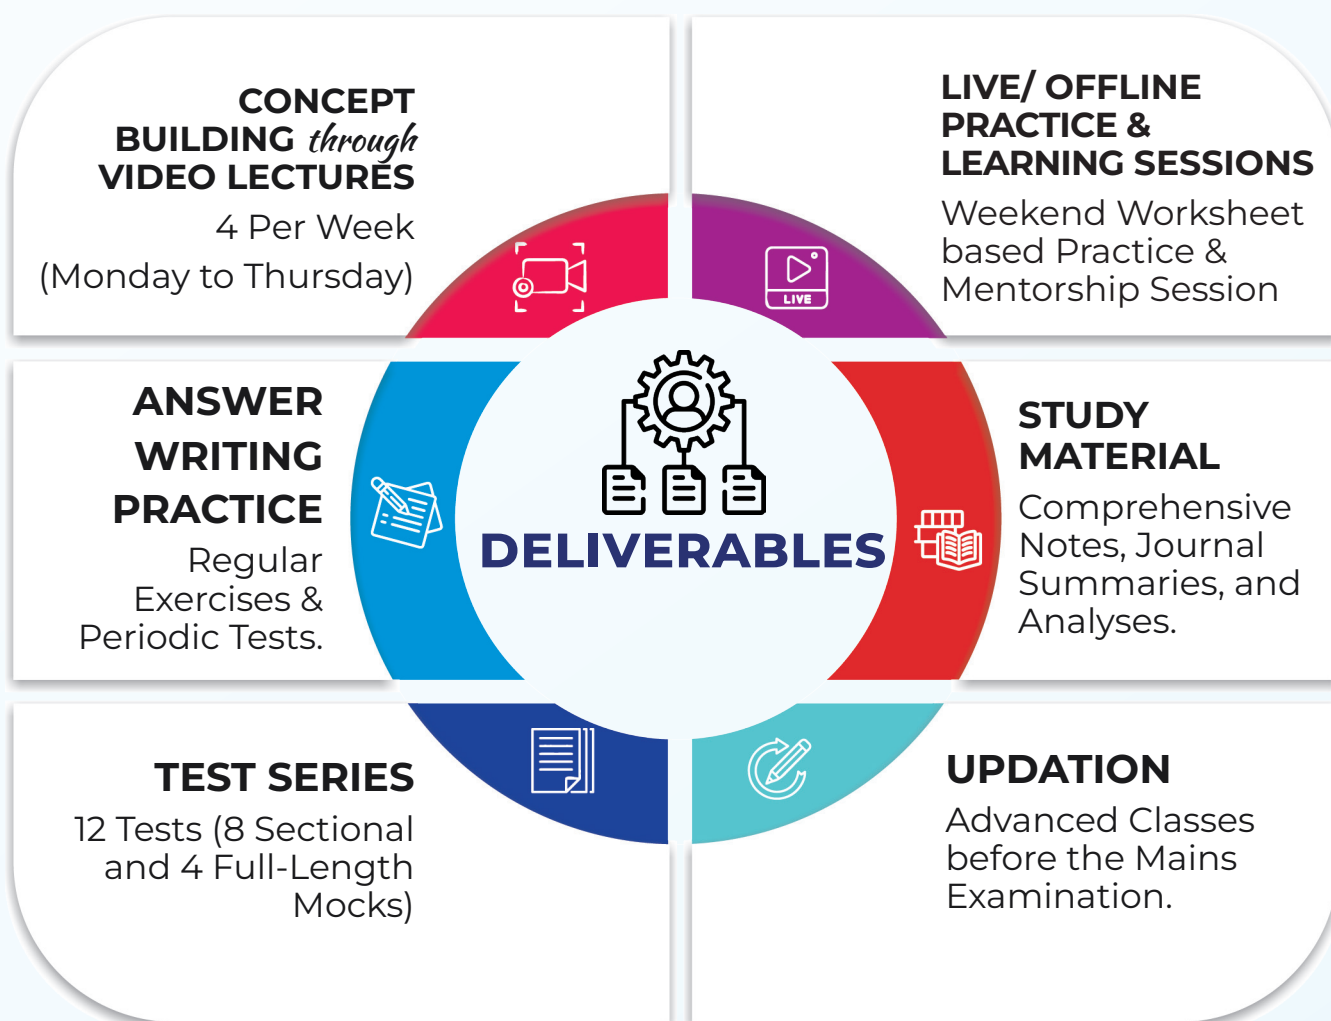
CONCEPT BUILDING through VIDEO LECTURES
4 Per Week
(Monday to Thursday)

LIVE/ OFFLINE PRACTICE & LEARNING SESSIONS
Weekend Worksheet based Practice & Mentorship Session

LIVE

ANSWER WRITING PRACTICE
Regular Exercises & Periodic Tests.

DELIVERABLES

STUDY MATERIAL
Comprehensive Notes, Journal Summaries, and Analyses.

TEST SERIES
12 Tests (8 Sectional and 4 Full-Length Mocks)

UPDATION
Advanced Classes before the Mains Examination.